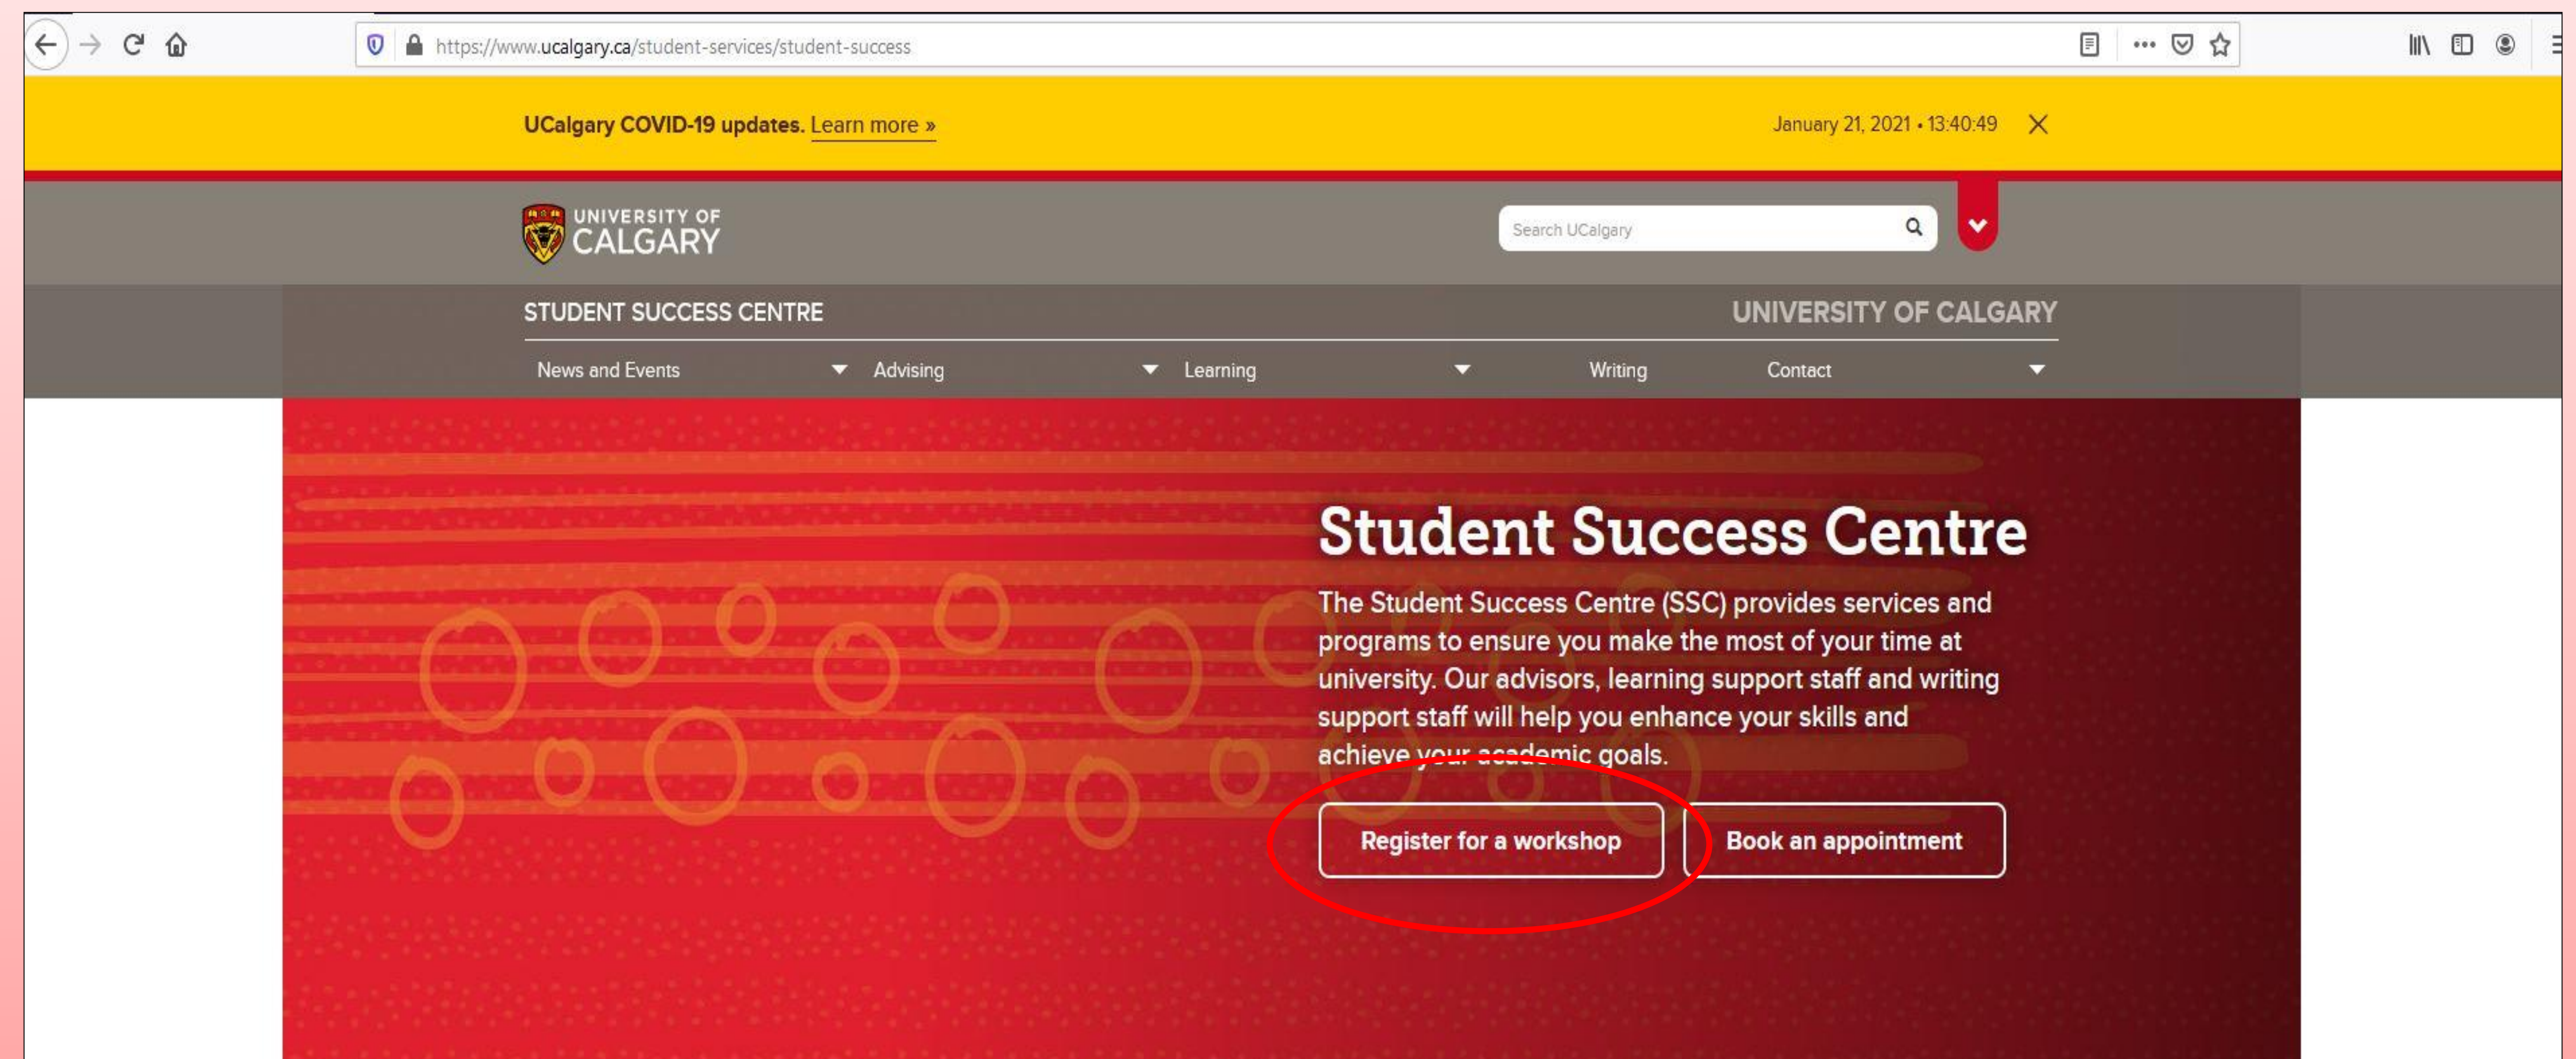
https://www.ucalgary.ca/student-services/student-success

UCalgary COVID-19 updates. Learn more »

January 21, 2021 • 13:40:49

UNIVERSITY OF CALGARY

Search UCalgary

STUDENT SUCCESS CENTRE

UNIVERSITY OF CALGARY

News and Events

Advising

Learning

Writing

Contact

Student Success Centre

The Student Success Centre (SSC) provides services and programs to ensure you make the most of your time at university. Our advisors, learning support staff and writing support staff will help you enhance your skills and achieve your academic goals.

Register for a workshop

Book an appointment